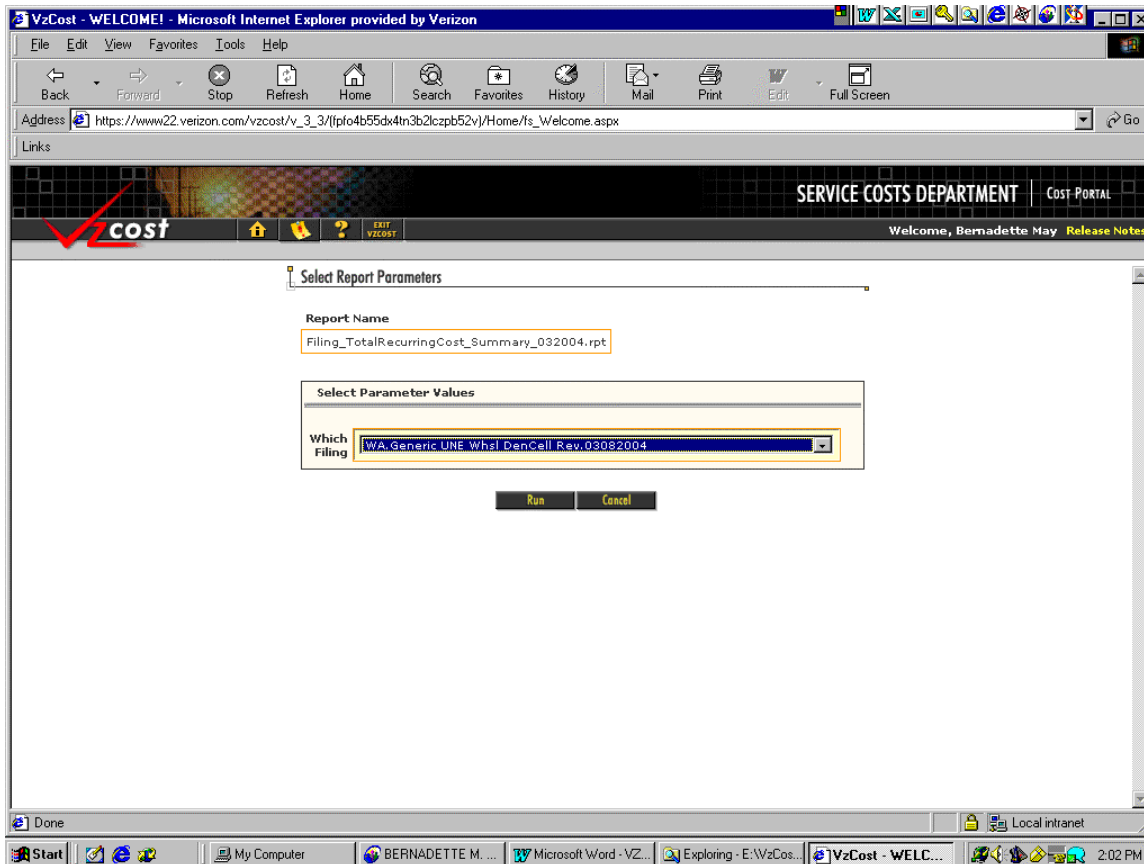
VzCost - WELCOME! - Microsoft Internet Explorer provided by Verizon

File Edit View Favorites Tools Help

Back Forward Stop Refresh Home Search Favorites History Mail Print Edit Full Screen

Address https://www22.verizon.com/vzcost/v_3_3/(fpfo4b55dx4tn3b2lczpb52v)/Home/fs_Welcome.aspx Go

Links

SERVICE COSTS DEPARTMENT COST PORTAL

vzcost

EXIT VZCOST

Welcome, Bernadette May Release Notes

Select Report Parameters

Report Name

Filing_TotalRecurringCost_Summary_032004.rpt

Select Parameter Values

Which Filing WA.Generic UNE Whsl DenCell Rev.03082004

Run Cancel

Done Local intranet

Start My Computer BERNADETTE M. ... Microsoft Word - VZ... Exploring - E:\VzCos... VzCost - WELC... 2:02 PM